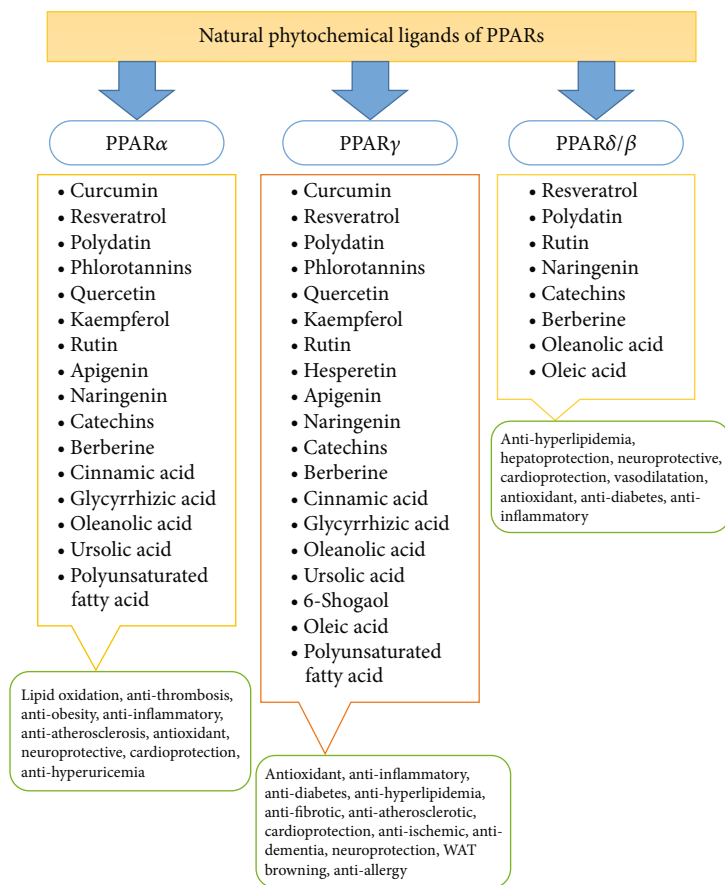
Natural phytochemical ligands of PPARs

PPAR$\alpha$

- Curcumin
- Resveratrol
- Polydatin
- Phlorotannins
- Quercetin
- Kaempferol
- Rutin
- Apigenin
- Naringenin
- Catechins
- Berberine
- Cinnamic acid
- Glycyrrhizic acid
- Oleanolic acid
- Ursolic acid
- Polyunsaturated fatty acid

Lipid oxidation, anti-thrombosis, anti-obesity, anti-inflammatory, anti-atherosclerosis, antioxidant, neuroprotective, cardioprotection, anti-hyperuricemia

PPAR$\gamma$

- Curcumin
- Resveratrol
- Polydatin
- Phlorotannins
- Quercetin
- Kaempferol
- Rutin
- Hesperetin
- Apigenin
- Naringenin
- Catechins
- Berberine
- Cinnamic acid
- Glycyrrhizic acid
- Oleanolic acid
- Ursolic acid
- 6-Shogaol
- Oleic acid
- Polyunsaturated fatty acid

Antioxidant, anti-inflammatory, anti-diabetes, anti-hyperlipidemia, anti-fibrotic, anti-atherosclerotic, cardioprotection, anti-ischemic, anti-dementia, neuroprotection, WAT browning, anti-allergy

PPAR$\delta/\beta$

- Resveratrol
- Polydatin
- Rutin
- Naringenin
- Catechins
- Berberine
- Oleanolic acid
- Oleic acid

Anti-hyperlipidemia, hepatoprotection, neuroprotective, cardioprotection, vasodilatation, antioxidant, anti-diabetes, anti-inflammatory